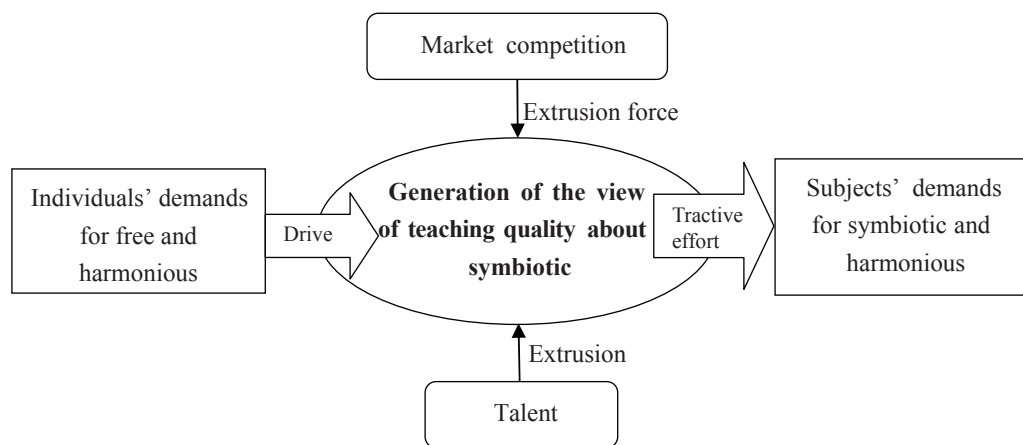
Market competition

Extrusion force

Individuals' demands for free and harmonious

Drive

Generation of the view of teaching quality about symbiotic

Tractive effort

Subjects' demands for symbiotic and harmonious

Extrusion

Talent